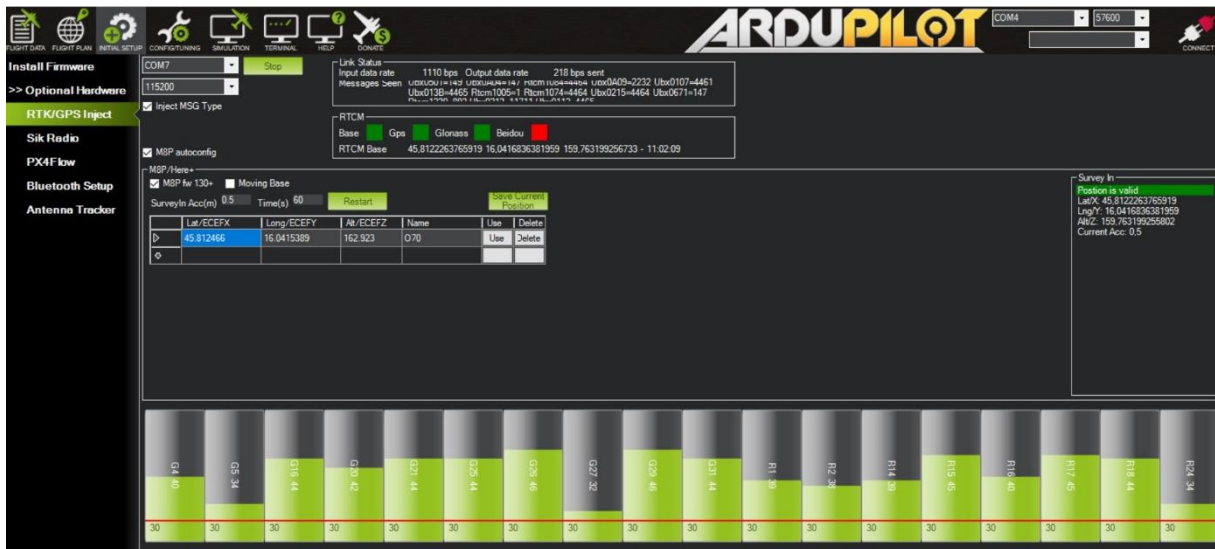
FLIGHT DATA FLIGHT PLAN INITIAL SETUP CONFIG/TUNING SIMULATION TERMINAL HELP DONATE

ARDUPILOT

COM4
57600
CONNECT

Install Firmware
>> Optional Hardware
RTK/GPS Inject
Sik Radio
PX4Flow
Bluetooth Setup
Antenna Tracker

COM7
Stop
115200
Inject MSG Type

Link Status
Input data rate 1110 bps Output data rate 218 bps sent
Messages Seen Ubx0501=149 Ubx0A04=147 Rtcm1084=4464 Ubx0A09=2232 Ubx0107=4461 Ubx013B=4465 Rtcm1005=1 Rtcm1074=4464 Ubx0215=4464 Ubx0671=147 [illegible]

RTCM
Base Gps Glonass Beidou
RTCM Base 45,8122263765919 16,0416836381959 159,763199256733 - 11:02:09

M8P autoconfig

M8P/Here+
M8P fw 130+ Moving Base
SurveyIn Acc(m) 0.5 Time(s) 60 Restart
Save Current Position

| | Lat/ECEFX | Long/ECEFY | Alt/ECEFZ | Name | Use | Delete |
|---|---|---|---|---|---|---|
| ▷ | 45.812466 | 16.0415389 | 162.923 | O70 | Use | Delete |
| ✲ | | | | | | |

Survey In
Postion is valid
Lat/X: 45,8122263765919
Lng/Y: 16,0416836381959
Alt/Z: 159,763199255802
Current Acc: 0,5

G4 40
G5 34
G16 44
G20 42
G21 44
G25 44
G26 46
G27 32
G29 46
G31 44
R1 39
R2 38
R14 39
R15 45
R16 40
R17 45
R18 44
R24 34

30 30 30 30 30 30 30 30 30 30 30 30 30 30 30 30 30 30